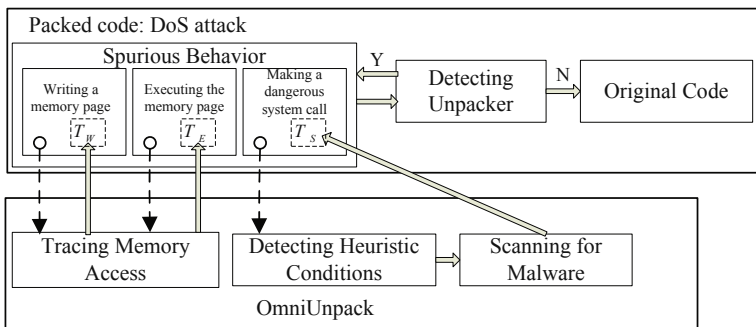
Packed code: DoS attack

Spurious Behavior

Writing a memory page

$T_W$

Executing the memory page

$T_E$

Making a dangerous system call

$T_S$

Y

Detecting Unpacker

N

Original Code

Tracing Memory Access

Detecting Heuristic Conditions

Scanning for Malware

OmniUnpack